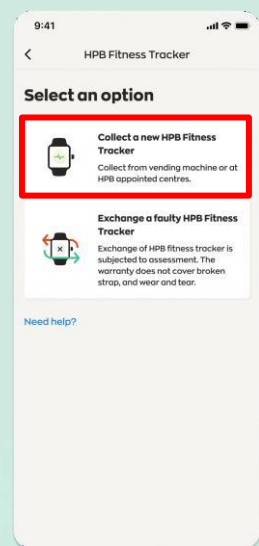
9:41

<

HPB Fitness Tracker

Select an option

Collect a new HPB Fitness Tracker

Collect from vending machine or at HPB appointed centres.

Exchange a faulty HPB Fitness Tracker

Exchange of HPB fitness tracker is subjected to assessment. The warranty does not cover broken strap, and wear and tear.

Need help?